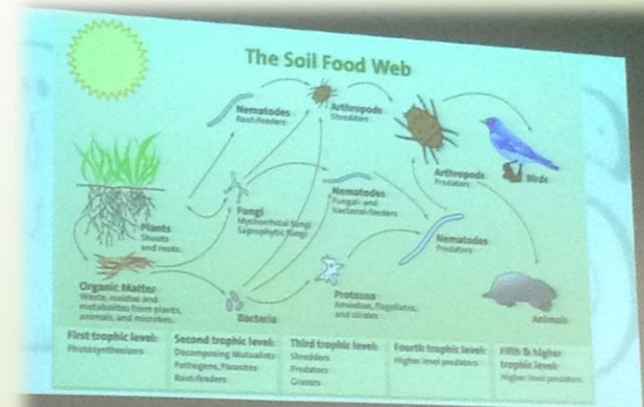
The Soil Food Web

Nematodes
Root-feeders

Arthropods
Shredders

Arthropods
Predators

Birds

Plants
Shoots and roots

Fungi
Mycorrhizal fungi
Saprophytic fungi

Nematodes
Fungal- and bacterial-feeders

Nematodes
Predators

Organic Matter
Waste, residue and metabolites from plants, animals, and microbes.

Bacteria

Protozoa
Amoebae, flagellates, and ciliates

Animals

First trophic level:
Photosynthesizers

Second trophic level:
Decomposing Mutualists
Pathogens, Parasites
Root-feeders

Third trophic level:
Shredders
Predators
Grazers

Fourth trophic level:
Higher level predators

Fifth & higher trophic level:
Higher level predators